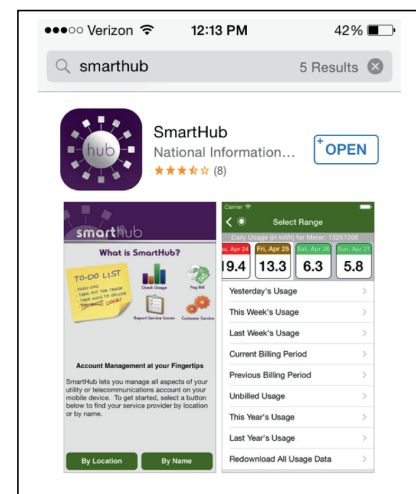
●●●○○ Verizon 12:13 PM 42%

smarthub 5 Results

hub

SmartHub

National Information...

★★★☆☆ (8)

OPEN

smarthub

What is SmartHub?

TO-DO LIST

Check Usage

Pay Bill

Report Service Issues

Customer Service

Account Management at your Fingertips

SmartHub lets you manage all aspects of your utility or telecommunications account on your mobile device. To get started, select a button below to find your service provider by location or by name.

By Location

By Name

Carrier

Select Range

Daily Usage (in kWh) for Meter: 13267206

Thu, Apr 24 | Fri, Apr 25 | Sat, Apr 26 | Sun, Apr 27

19.4 | 13.3 | 6.3 | 5.8

Yesterday's Usage

This Week's Usage

Last Week's Usage

Current Billing Period

Previous Billing Period

Unbilled Usage

This Year's Usage

Last Year's Usage

Redownload All Usage Data